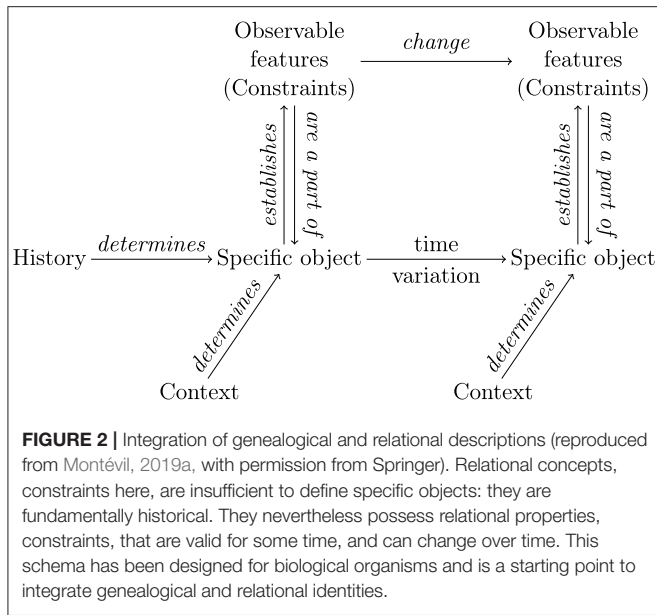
Observable features (Constraints)

change

Observable features (Constraints)

establishes

are a part of

establishes

are a part of

History

determines

Specific object

time variation

Specific object

determines

determines

Context

Context

FIGURE 2 | Integration of genealogical and relational descriptions (reproduced from Montévil, 2019a, with permission from Springer). Relational concepts, constraints here, are insufficient to define specific objects: they are fundamentally historical. They nevertheless possess relational properties, constraints, that are valid for some time, and can change over time. This schema has been designed for biological organisms and is a starting point to integrate genealogical and relational identities.